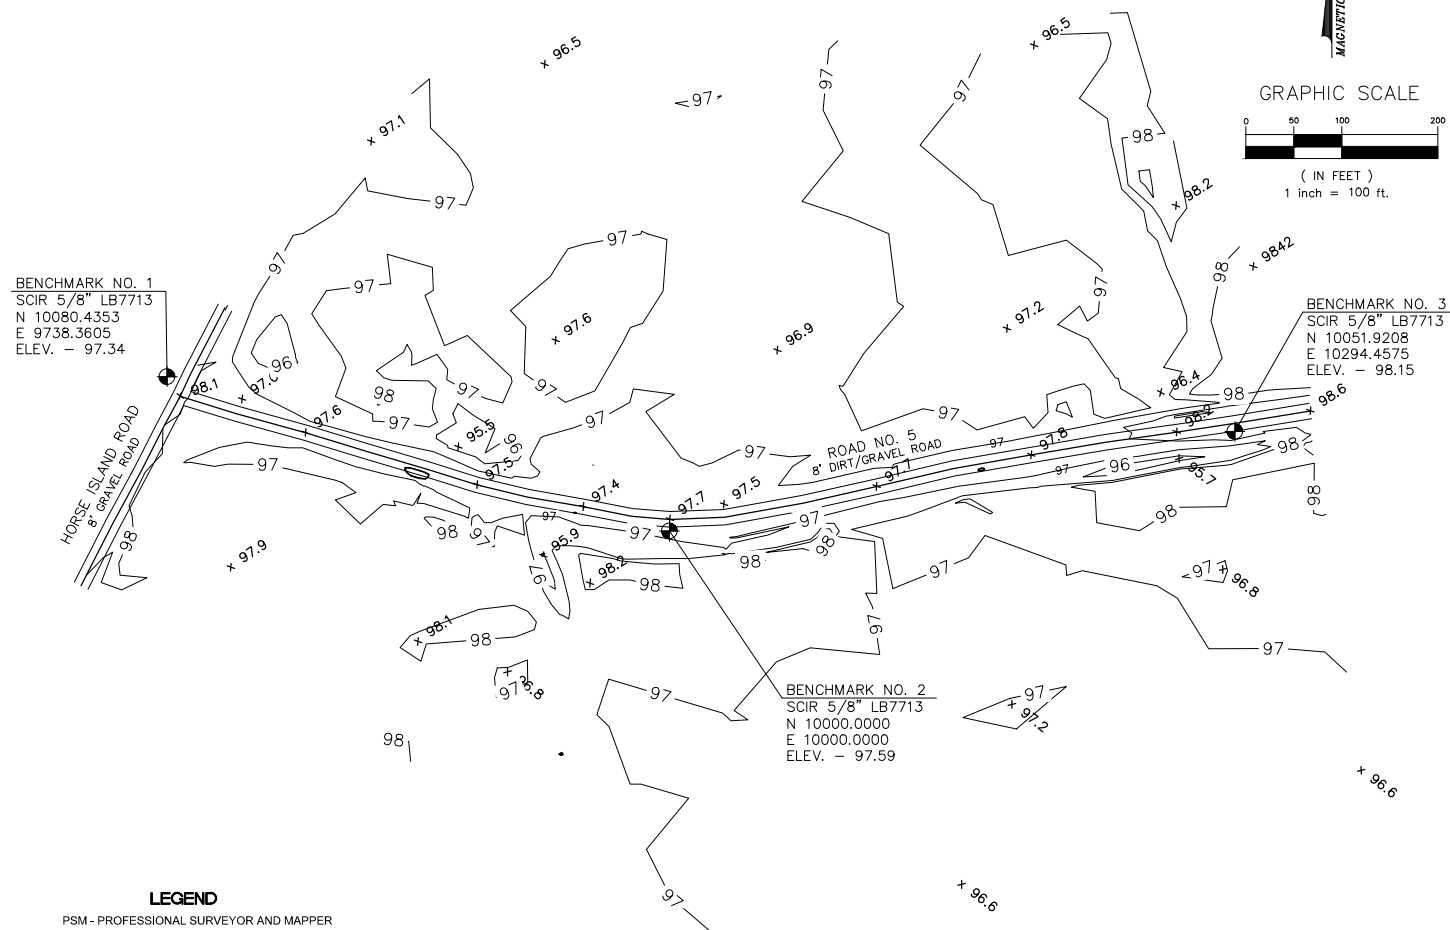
MAGNETIC

GRAPHIC SCALE
0 50 100 200
( IN FEET )
1 inch = 100 ft.

x 96.5
x 96.5
97
97
97
x 97.1
97
x 98.2
98
98
x 9842
BENCHMARK NO. 1
SCIR 5/8" LB7713
N 10080.4353
E 9738.3605
ELEV. – 97.34

97
97
97
97
x 97.6
x 96.9
x 97.2
97
BENCHMARK NO. 3
SCIR 5/8" LB7713
N 10051.9208
E 10294.4575
ELEV. – 98.15

96
98
97
97
x 96.4
98
98.1
97.6
97.6
x 95.5
96
97
97
ROAD NO. 5
8' DIRT/GRAVEL ROAD
97
x 97.8
98.2
x 98.6
98
HORSE ISLAND ROAD
8' GRAVEL ROAD
97
97.5
x 97.4
x 97.7
x 97.5
x 97.7
97
96
95.7
98
98
98
97
97
97
98
95.9
97
98.2
98
98
98
x 97.9
97
97
96.8
x 98.1
98
97
97
96.8
97
97
BENCHMARK NO. 2
SCIR 5/8" LB7713
N 10000.0000
E 10000.0000
ELEV. – 97.59
97
97.2
98
x 96.6
x 96.6
97

LEGEND
PSM - PROFESSIONAL SURVEYOR AND MAPPER